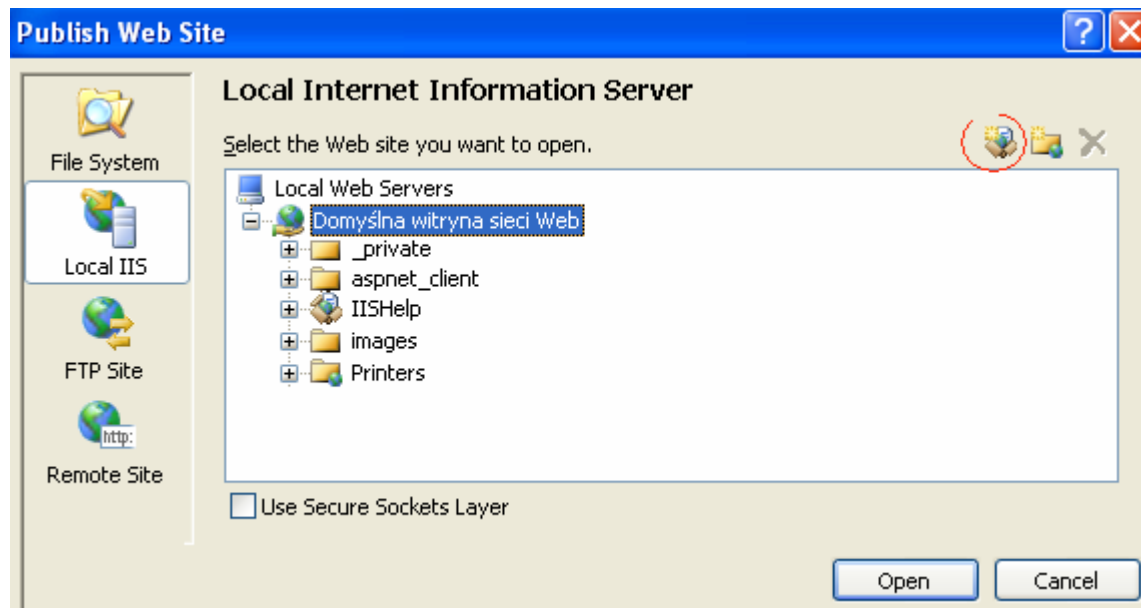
Publish Web Site

File System

Local IIS

FTP Site

http:

Remote Site

Local Internet Information Server

Select the Web site you want to open.

Local Web Servers

Domyślna witryna sieci Web

_private

aspnet_client

IISHelp

images

Printers

Use Secure Sockets Layer

Open

Cancel